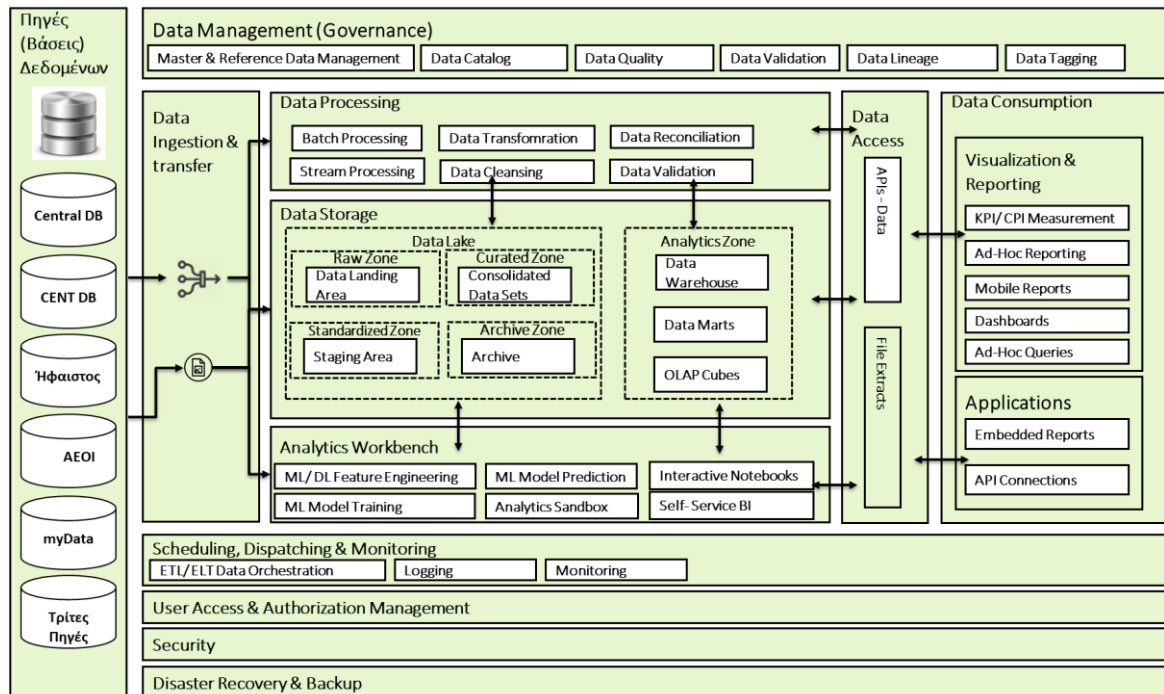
Πηγές (Βάσεις) Δεδομένων

Central DB

CENT DB

Ήφαιστος

AEOI

myData

Τρίτες Πηγές

Data Management (Governance)

Master & Reference Data Management | Data Catalog | Data Quality | Data Validation | Data Lineage | Data Tagging

Data Ingestion & transfer

Data Processing

Batch Processing | Data Transfomration | Data Reconciliation

Stream Processing | Data Cleansing | Data Validation

Data Storage

Data Lake

Raw Zone
Data Landing Area

Curated Zone
Consolidated Data Sets

Standardized Zone
Staging Area

Archive Zone
Archive

Analytics Zone
Data Warehouse
Data Marts
OLAP Cubes

Analytics Workbench

ML/ DL Feature Engineering | ML Model Prediction | Interactive Notebooks

ML Model Training | Analytics Sandbox | Self-Service BI

Data Access

APIs - Data

File Extracts

Data Consumption

Visualization & Reporting

KPI/ CPI Measurement
Ad-Hoc Reporting
Mobile Reports
Dashboards
Ad-Hoc Queries

Applications

Embedded Reports
API Connections

Scheduling, Dispatching & Monitoring

ETL/ ELT Data Orchestration | Logging | Monitoring

User Access & Authorization Management

Security

Disaster Recovery & Backup